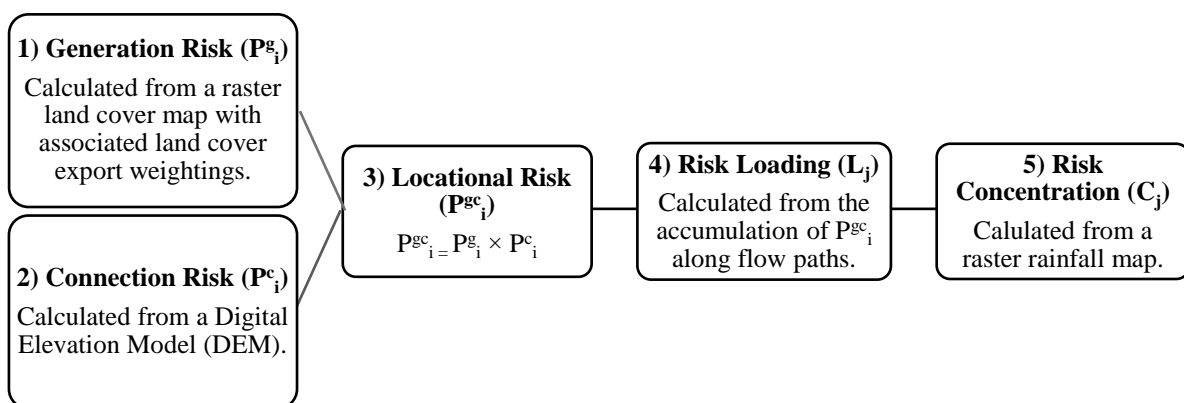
**1) Generation Risk ($P^g_i$)**

Calculated from a raster land cover map with associated land cover export weightings.

**2) Connection Risk ($P^c_i$)**

Calculated from a Digital Elevation Model (DEM).

**3) Locational Risk ($P^{gc}_i$)**

$P^{gc}_i = P^g_i \times P^c_i$

**4) Risk Loading ($L_j$)**

Calculated from the accumulation of $P^{gc}_i$ along flow paths.

**5) Risk Concentration ($C_j$)**

Calulated from a raster rainfall map.